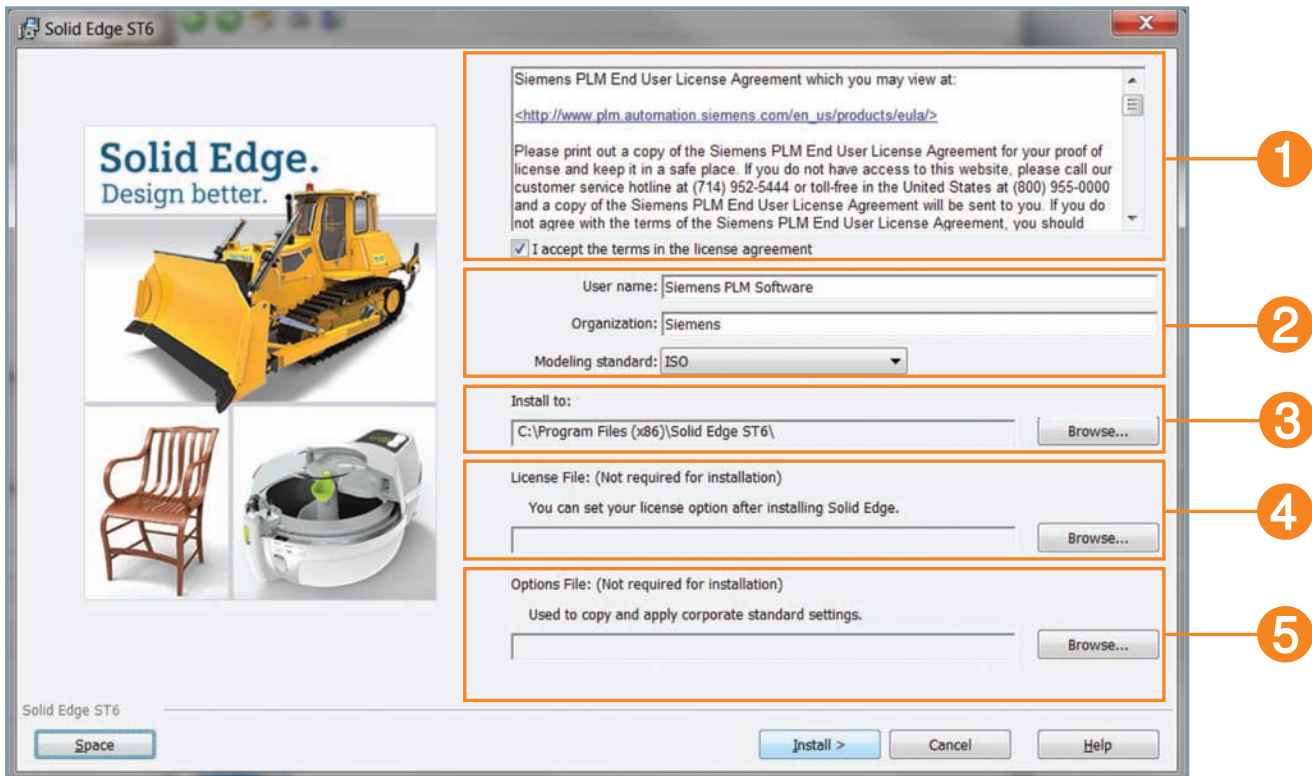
Solid Edge ST6

Solid Edge.
Design better.

Siemens PLM End User License Agreement which you may view at:

<http://www.plm.automation.siemens.com/en_us/products/eula/>

Please print out a copy of the Siemens PLM End User License Agreement for your proof of license and keep it in a safe place. If you do not have access to this website, please call our customer service hotline at (714) 952-5444 or toll-free in the United States at (800) 955-0000 and a copy of the Siemens PLM End User License Agreement will be sent to you. If you do not agree with the terms of the Siemens PLM End User License Agreement, you should

I accept the terms in the license agreement

1

User name: Siemens PLM Software

Organization: Siemens

Modeling standard: ISO

2

Install to:

C:\Program Files (x86)\Solid Edge ST6\

Browse...

3

License File: (Not required for installation)

You can set your license option after installing Solid Edge.

Browse...

4

Options File: (Not required for installation)

Used to copy and apply corporate standard settings.

Browse...

5

Solid Edge ST6

Space

Install >

Cancel

Help